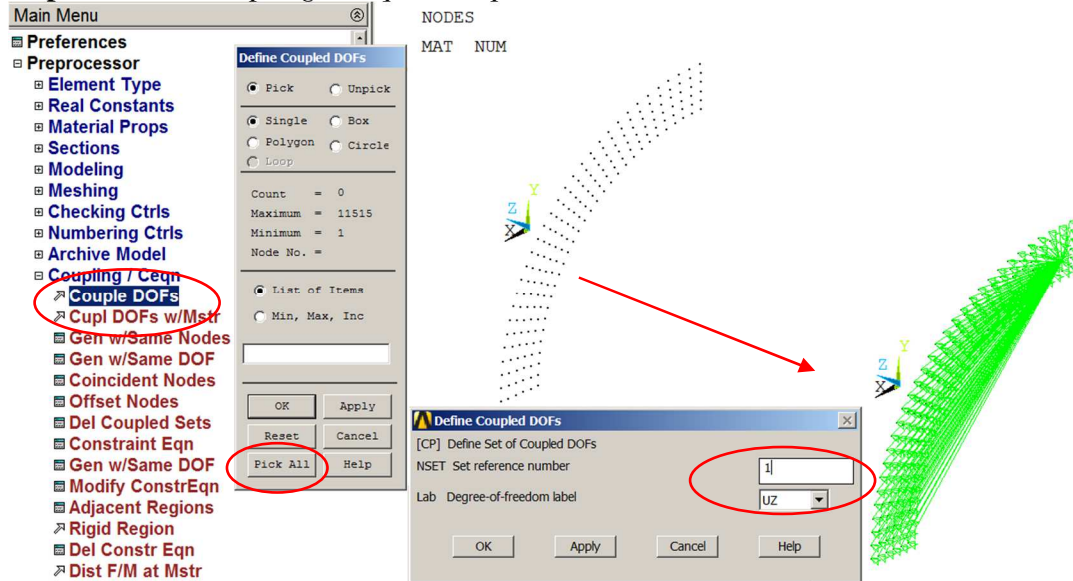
Main Menu
Preferences
Preprocessor
Element Type
Real Constants
Material Props
Sections
Modeling
Meshing
Checking Ctrls
Numbering Ctrls
Archive Model
Coupling / Ceqn
Couple DOFs
Cupl DOFs w/Mstr
Gen w/Same Nodes
Gen w/Same DOF
Coincident Nodes
Offset Nodes
Del Coupled Sets
Constraint Eqn
Gen w/Same DOF
Modify ConstrEqn
Adjacent Regions
Rigid Region
Del Constr Eqn
Dist F/M at Mstr

Define Coupled DOFs
Pick
Unpick
Single
Box
Polygon
Circle
Loop
Count = 0
Maximum = 11515
Minimum = 1
Node No. =
List of Items
Min, Max, Inc
OK
Apply
Reset
Cancel
Pick All
Help

NODES
MAT NUM

Y
Z
X

Define Coupled DOFs
[CP] Define Set of Coupled DOFs
NSET Set reference number
1
Lab Degree-of-freedom label
UZ
OK
Apply
Cancel
Help

Y
Z
X